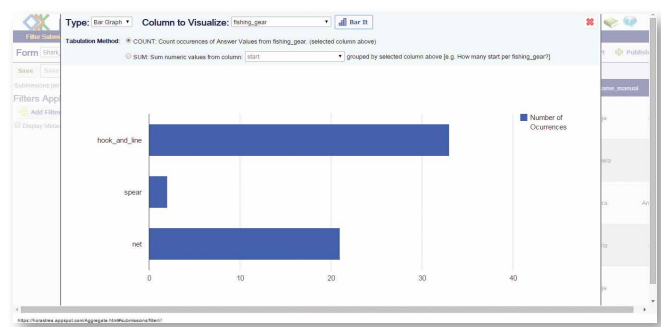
Type: Bar Graph ▾ Column to Visualize: fishing_gear ▾ Bar It

Tabulation Method: COUNT: Count occurences of Answer Values from fishing_gear. (selected column above)

SUM: Sum numeric values from column: start ▾ grouped by selected column above [e.g. How many start per fishing_gear?]

Filter Submissions

Form Shar

Filters Appl

Add Filter

Display Metad

Publish

ame_manual

hook_and_line

spear

net

0 10 20 30 40

Number of Ocurrences

https://koraltree.appspot.com/Aggregate.html#submissions/filter///